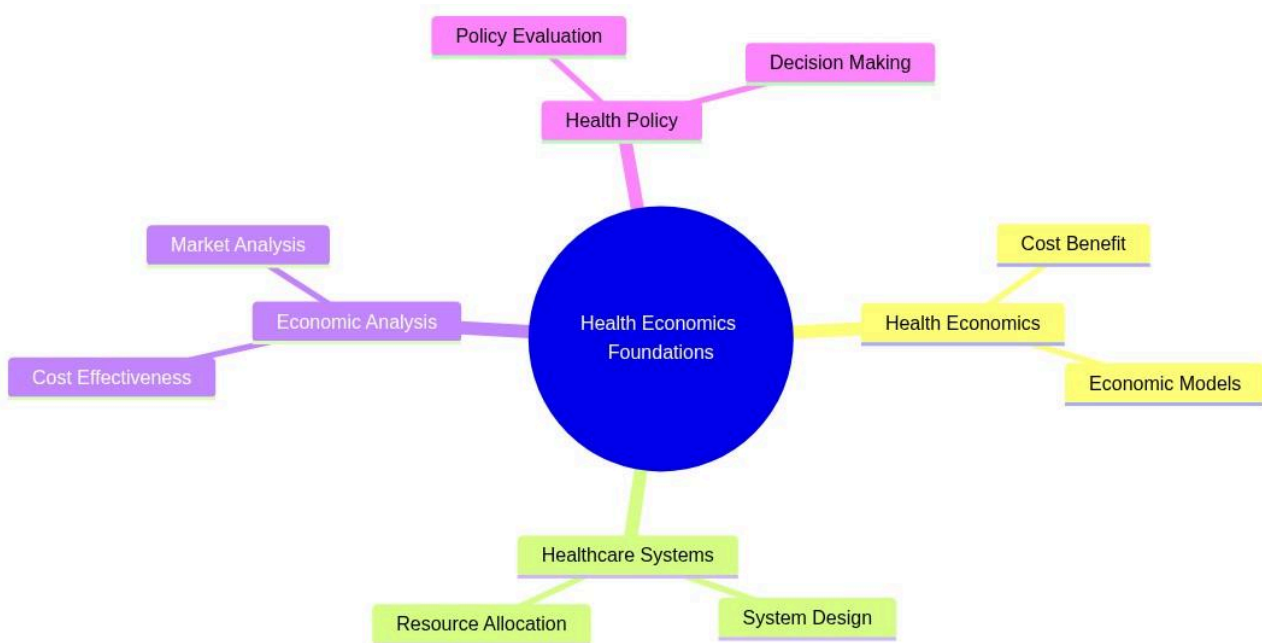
Policy Evaluation

Decision Making

Health Policy

Market Analysis

Economic Analysis

Cost Effectiveness

Health Economics Foundations

Cost Benefit

Health Economics

Economic Models

Healthcare Systems

Resource Allocation

System Design